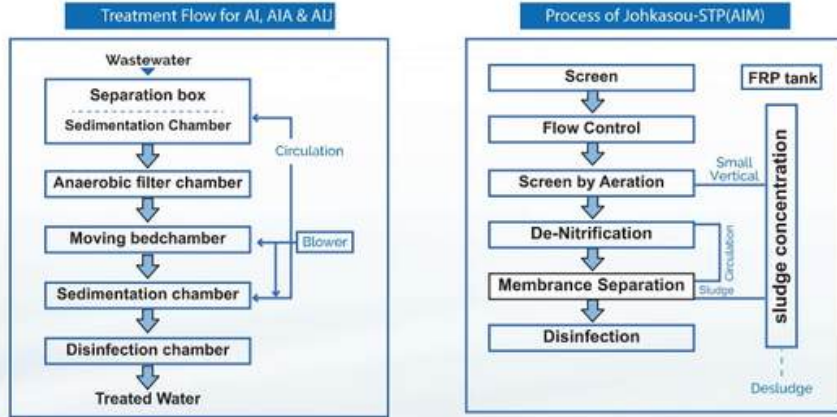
Treatment Flow for AI, AIA & AIJ

Wastewater

Separation box

Sedimentation Chamber

Circulation

Anaerobic filter chamber

Moving bedchamber

Blower

Sedimentation chamber

Disinfection chamber

Treated Water

Process of Johkasou-STP(AIM)

Screen

FRP tank

Flow Control

Small Vertical

Screen by Aeration

sludge concentration

De-Nitrification

Circulation

Membrance Separation

Sludge

Disinfection

Desludge